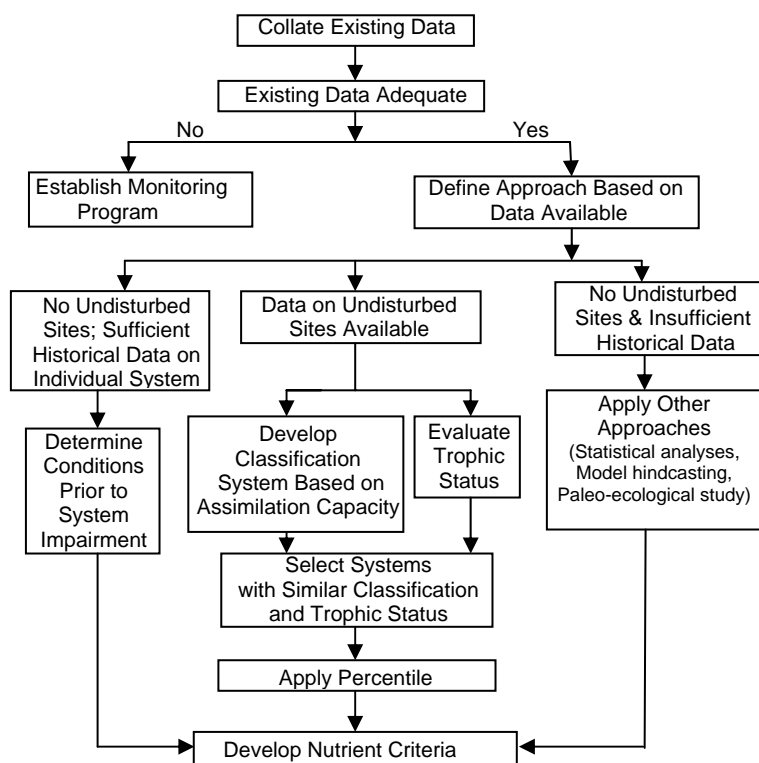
Collate Existing Data

Existing Data Adequate

No

Yes

Establish Monitoring Program

Define Approach Based on Data Available

No Undisturbed Sites; Sufficient Historical Data on Individual System

Data on Undisturbed Sites Available

No Undisturbed Sites & Insufficient Historical Data

Determine Conditions Prior to System Impairment

Develop Classification System Based on Assimilation Capacity

Evaluate Trophic Status

Apply Other Approaches (Statistical analyses, Model hindcasting, Paleo-ecological study)

Select Systems with Similar Classification and Trophic Status

Apply Percentile

Develop Nutrient Criteria